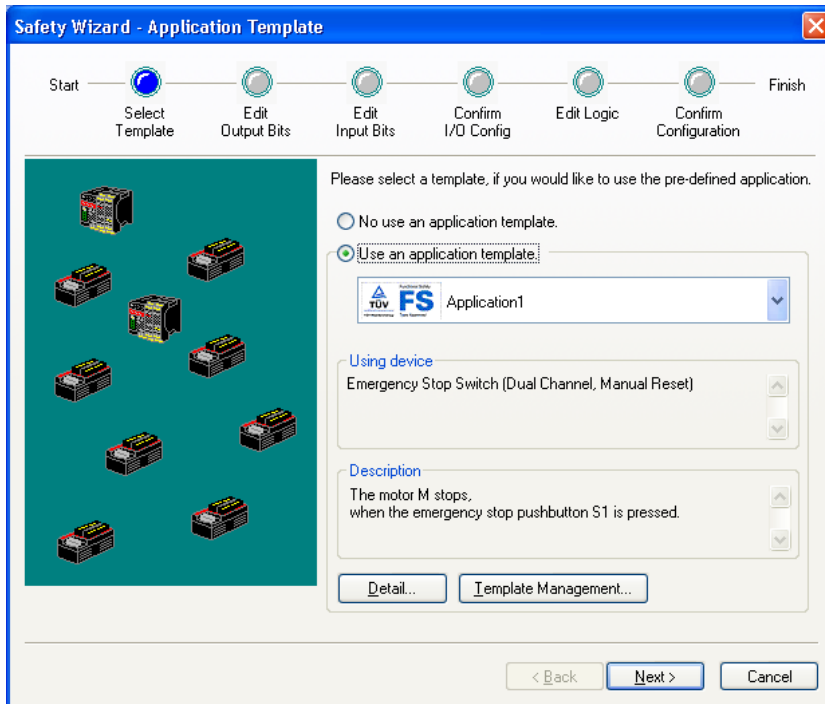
Safety Wizard - Application Template

Start

Select Template

Edit Output Bits

Edit Input Bits

Confirm I/O Config

Edit Logic

Confirm Configuration

Finish

Please select a template, if you would like to use the pre-defined application.

No use an application template.

Use an application template.

TÜV FS Application1

Using device

Emergency Stop Switch (Dual Channel, Manual Reset)

Description

The motor M stops, when the emergency stop pushbutton S1 is pressed.

Detail...

Template Management...

< Back

Next >

Cancel